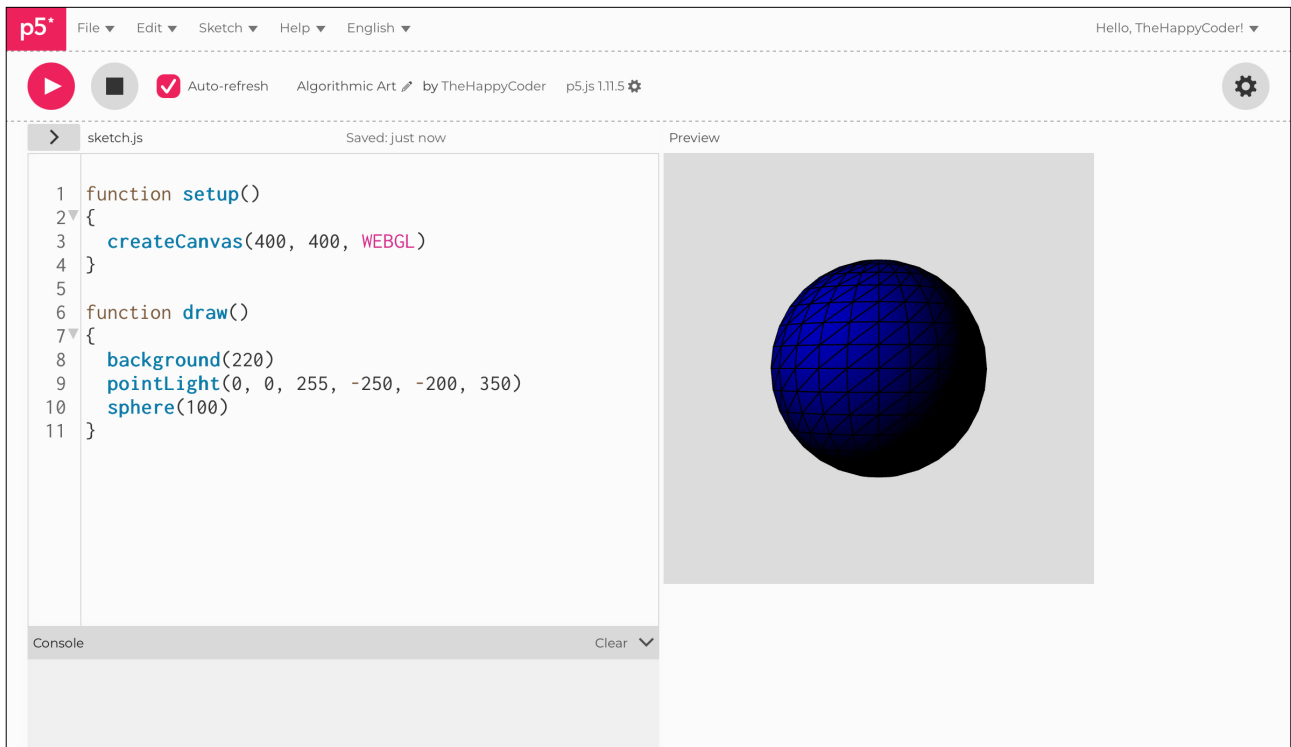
p5* File Edit Sketch Help English

Hello, TheHappyCoder!

Auto-refresh Algorithmic Art by TheHappyCoder p5.js 1.11.5

sketch.js Saved: just now

Preview

1 function setup()
2 {
3 createCanvas(400, 400, WEBGL)
4 }
5
6 function draw()
7 {
8 background(220)
9 pointLight(0, 0, 255, -250, -200, 350)
10 sphere(100)
11 }

Console Clear